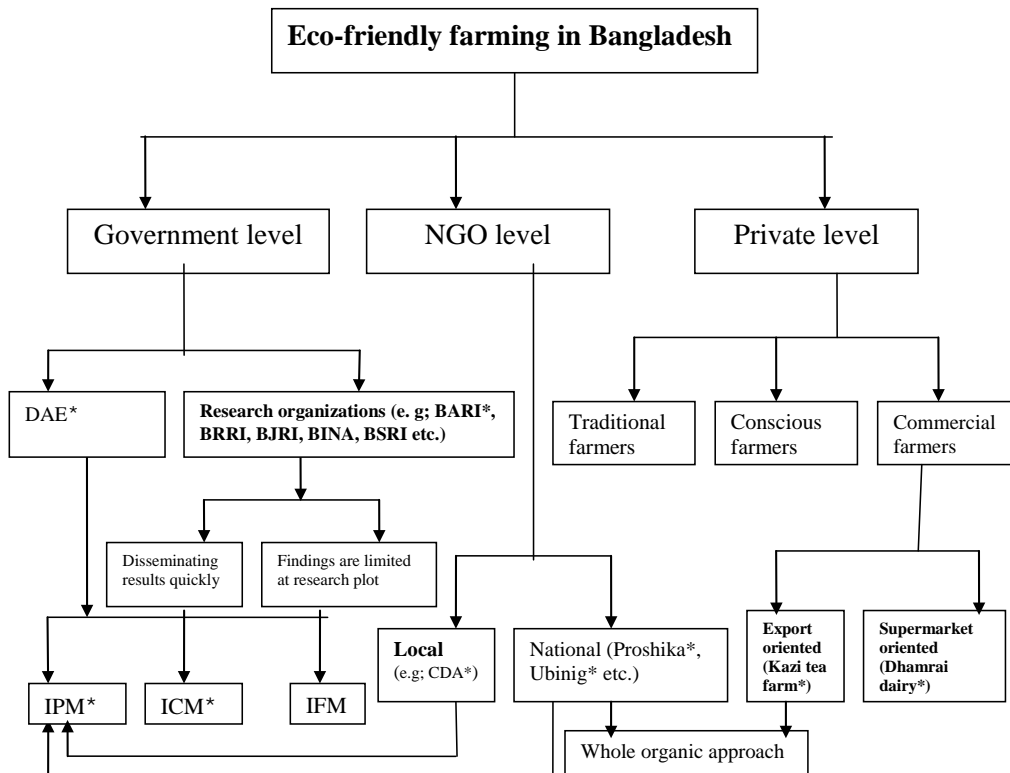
Eco-friendly farming in Bangladesh

Government level

NGO level

Private level

DAE*

Research organizations (e. g; BARI*, BRRI, BJRI, BINA, BSRI etc.)

Traditional farmers

Conscious farmers

Commercial farmers

Disseminating results quickly

Findings are limited at research plot

Local (e.g; CDA*)

National (Proshika*, Ubinig* etc.)

Export oriented (Kazi tea farm*)

Supermarket oriented (Dhamrai dairy*)

IPM*

ICM*

IFM

Whole organic approach